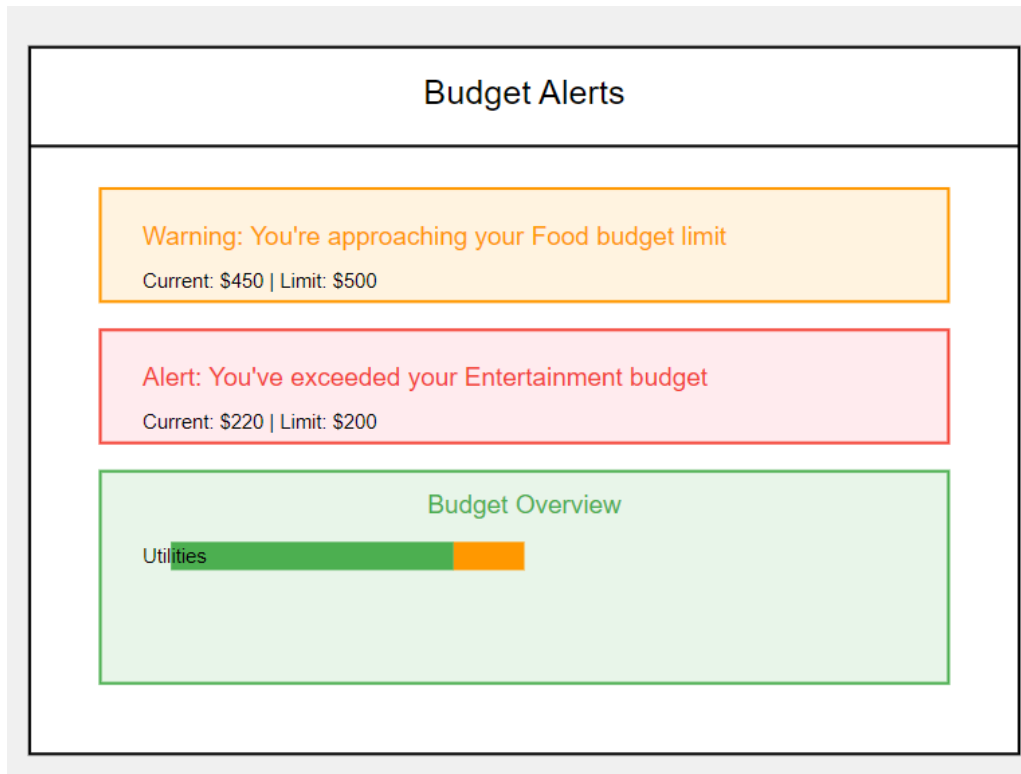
Budget Alerts

Warning: You're approaching your Food budget limit

Current: \$450 | Limit: \$500

Alert: You've exceeded your Entertainment budget

Current: \$220 | Limit: \$200

Budget Overview

Utilities